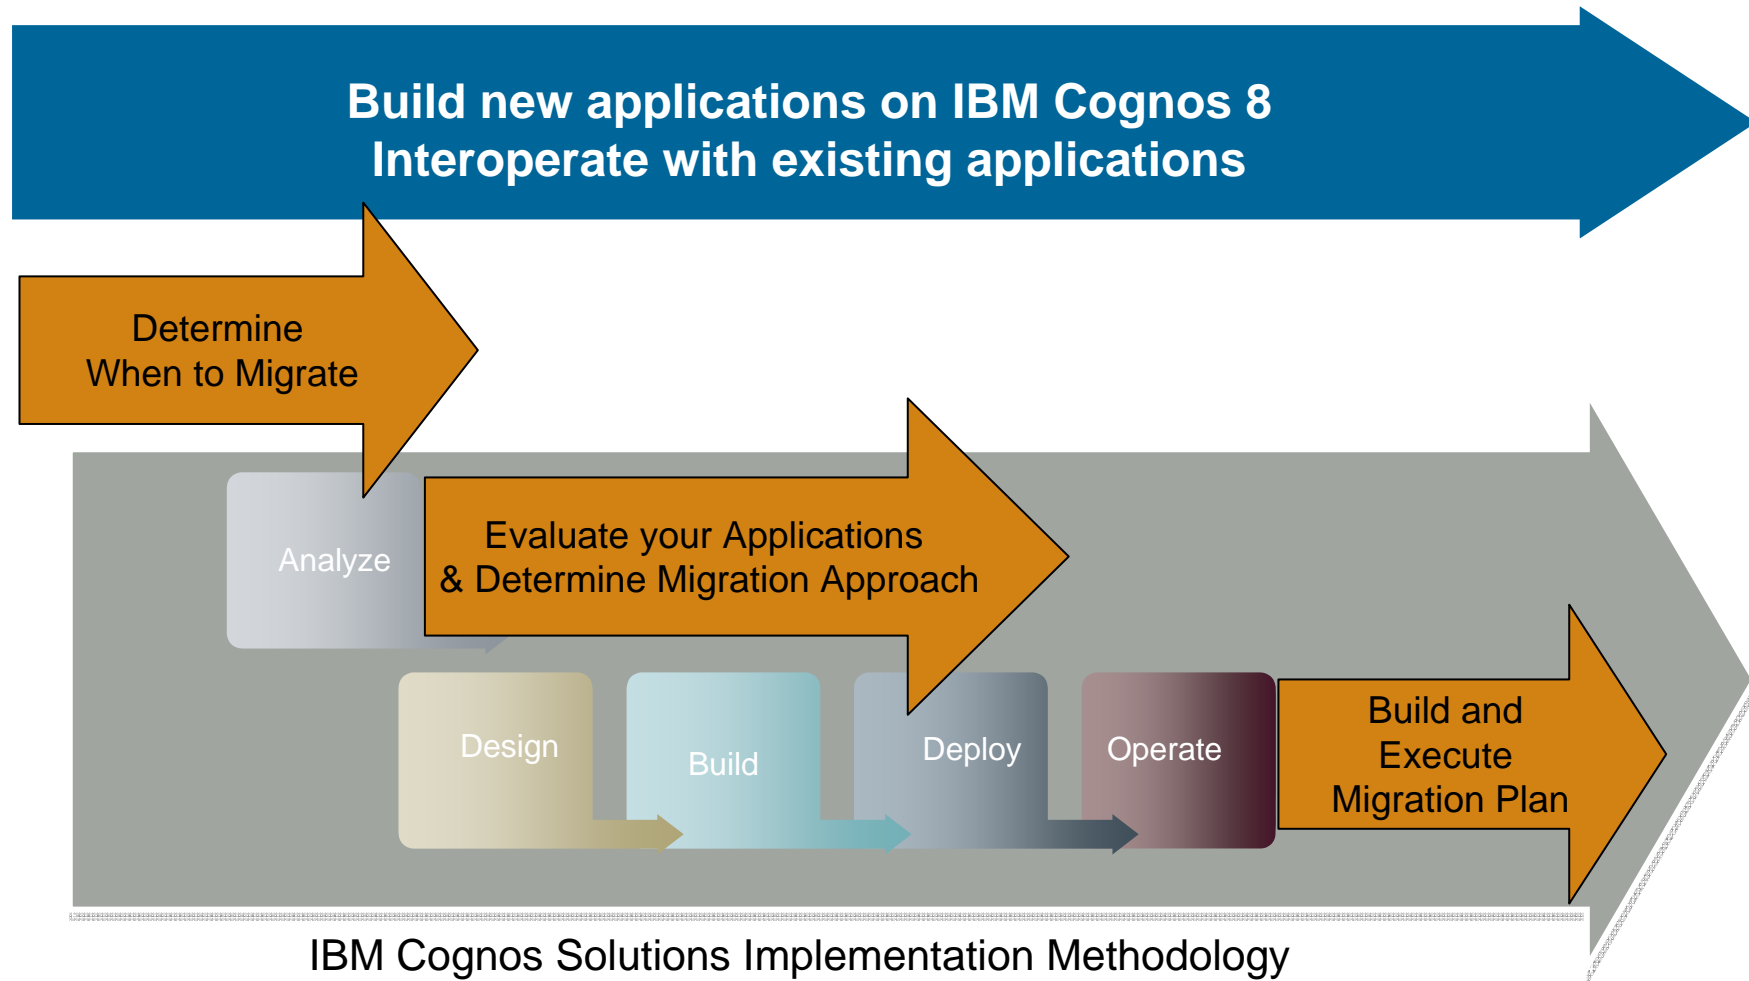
Build new applications on IBM Cognos 8
Interoperate with existing applications

Determine
When to Migrate

Analyze

Evaluate your Applications
& Determine Migration Approach

Design

Build

Deploy

Operate

Build and
Execute
Migration Plan

IBM Cognos Solutions Implementation Methodology